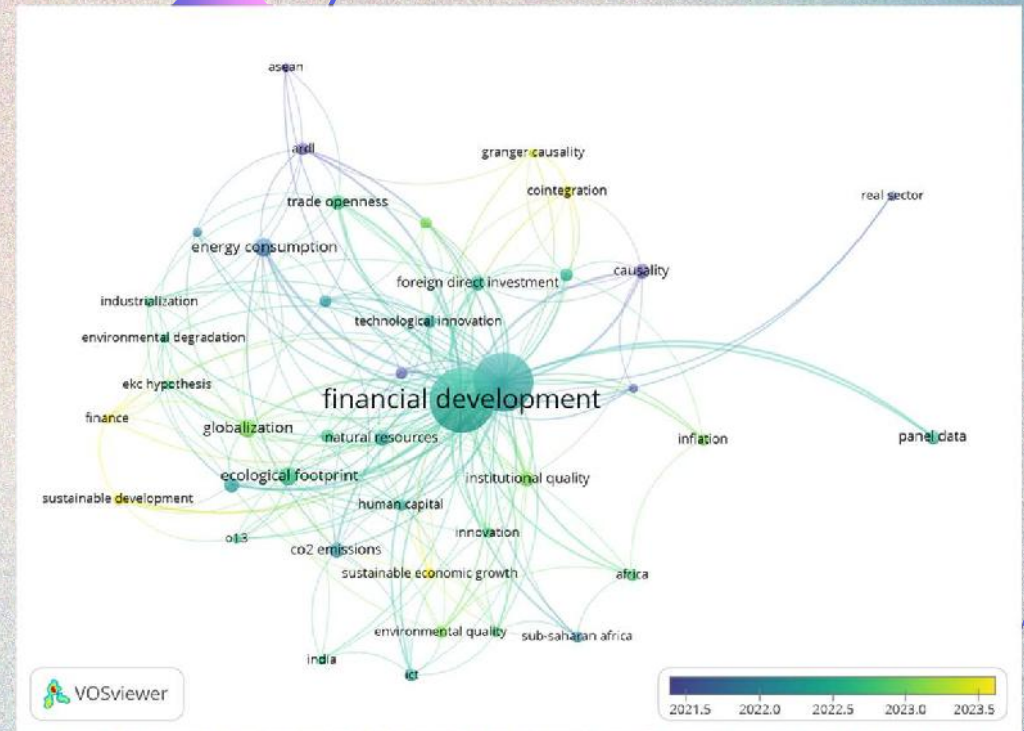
asean

ardl

granger causality

cointegration

real sector

trade openness

energy consumption

causality

foreign direct investment

industrialization

technological innovation

environmental degradation

ekc hypothesis

financial development

finance

globalization

natural resources

inflation

panel data

ecological footprint

institutional quality

sustainable development

human capital

o13

innovation

co2 emissions

sustainable economic growth

africa

environmental quality

sub-saharan africa

india

ict

VOSviewer

2021.5 2022.0 2022.5 2023.0 2023.5